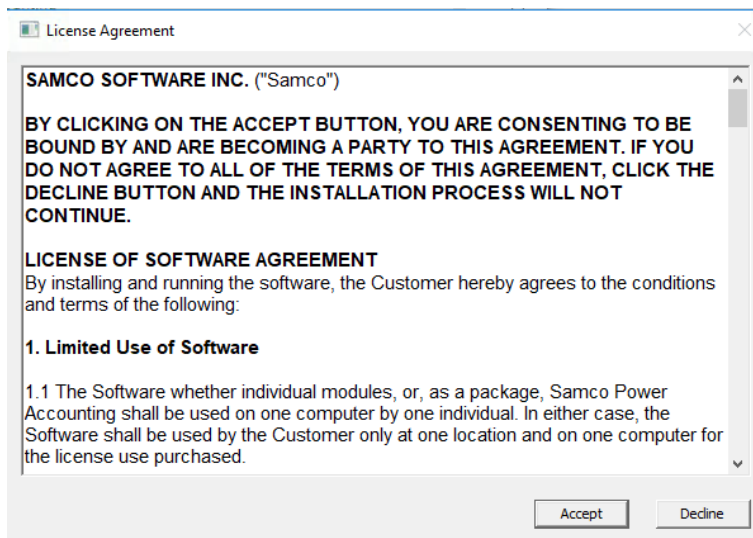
License Agreement

SAMCO SOFTWARE INC. ("Samco")

BY CLICKING ON THE ACCEPT BUTTON, YOU ARE CONSENTING TO BE BOUND BY AND ARE BECOMING A PARTY TO THIS AGREEMENT. IF YOU DO NOT AGREE TO ALL OF THE TERMS OF THIS AGREEMENT, CLICK THE DECLINE BUTTON AND THE INSTALLATION PROCESS WILL NOT CONTINUE.

LICENSE OF SOFTWARE AGREEMENT
By installing and running the software, the Customer hereby agrees to the conditions and terms of the following:

1. Limited Use of Software

1.1 The Software whether individual modules, or, as a package, Samco Power Accounting shall be used on one computer by one individual. In either case, the Software shall be used by the Customer only at one location and on one computer for the license use purchased.

Accept

Decline